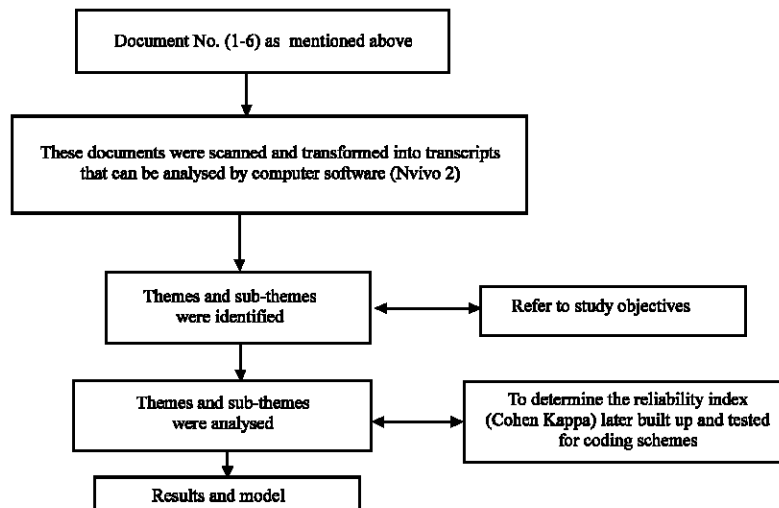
Document No. (1-6) as mentioned above

These documents were scanned and transformed into transcripts that can be analysed by computer software (Nvivo 2)

Themes and sub-themes were identified

Refer to study objectives

Themes and sub-themes were analysed

To determine the reliability index (Cohen Kappa) later built up and tested for coding schemes

Results and model